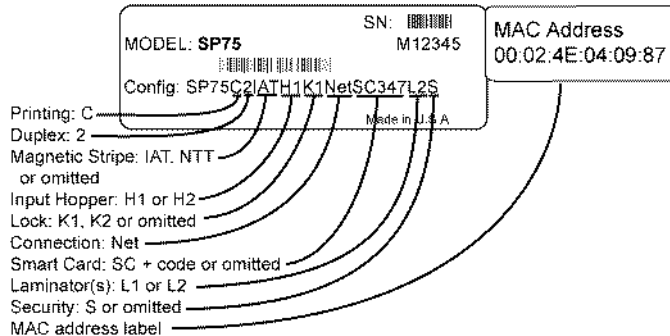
SN:

MODEL: SP75

M12345

Config: SP75C2IATH1K1NetSC347L2S

Made in U.S.A

MAC Address
00:02:4E:04:09:87

Printing: C
Duplex: 2
Magnetic Stripe: IAT, NTT or omitted
Input Hopper: H1 or H2
Lock: K1, K2 or omitted
Connection: Net
Smart Card: SC + code or omitted
Laminator(s): L1 or L2
Security: S or omitted
MAC address label